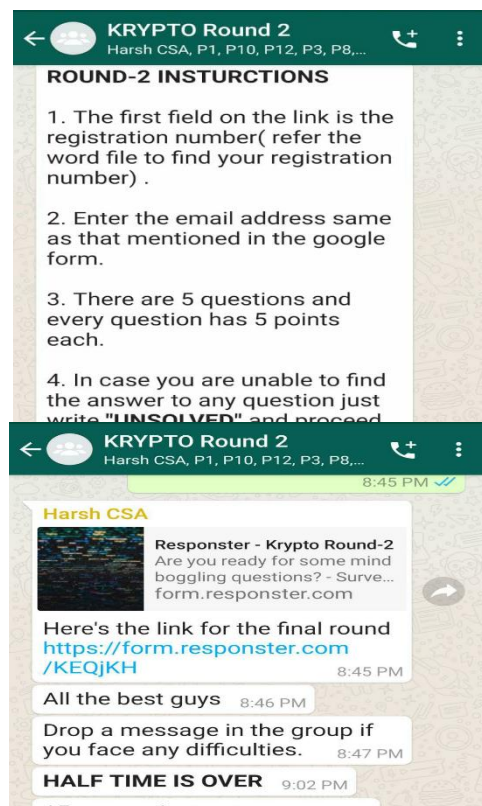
KRYPTO Round 2
Harsh CSA, P1, P10, P12, P3, P8,...

ROUND-2 INSTURCTIONS

1. The first field on the link is the registration number( refer the word file to find your registration number) .

2. Enter the email address same as that mentioned in the google form.

3. There are 5 questions and every question has 5 points each.

4. In case you are unable to find the answer to any question just write "UNSOLVED" and proceed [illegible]

KRYPTO Round 2
Harsh CSA, P1, P10, P12, P3, P8,...

8:45 PM

Harsh CSA

Responster - Krypto Round-2
Are you ready for some mind boggling questions? - Surve...
form.responster.com

Here's the link for the final round https://form.responster.com/KEQjKH 8:45 PM

All the best guys 8:46 PM

Drop a message in the group if you face any difficulties. 8:47 PM

HALF TIME IS OVER 9:02 PM